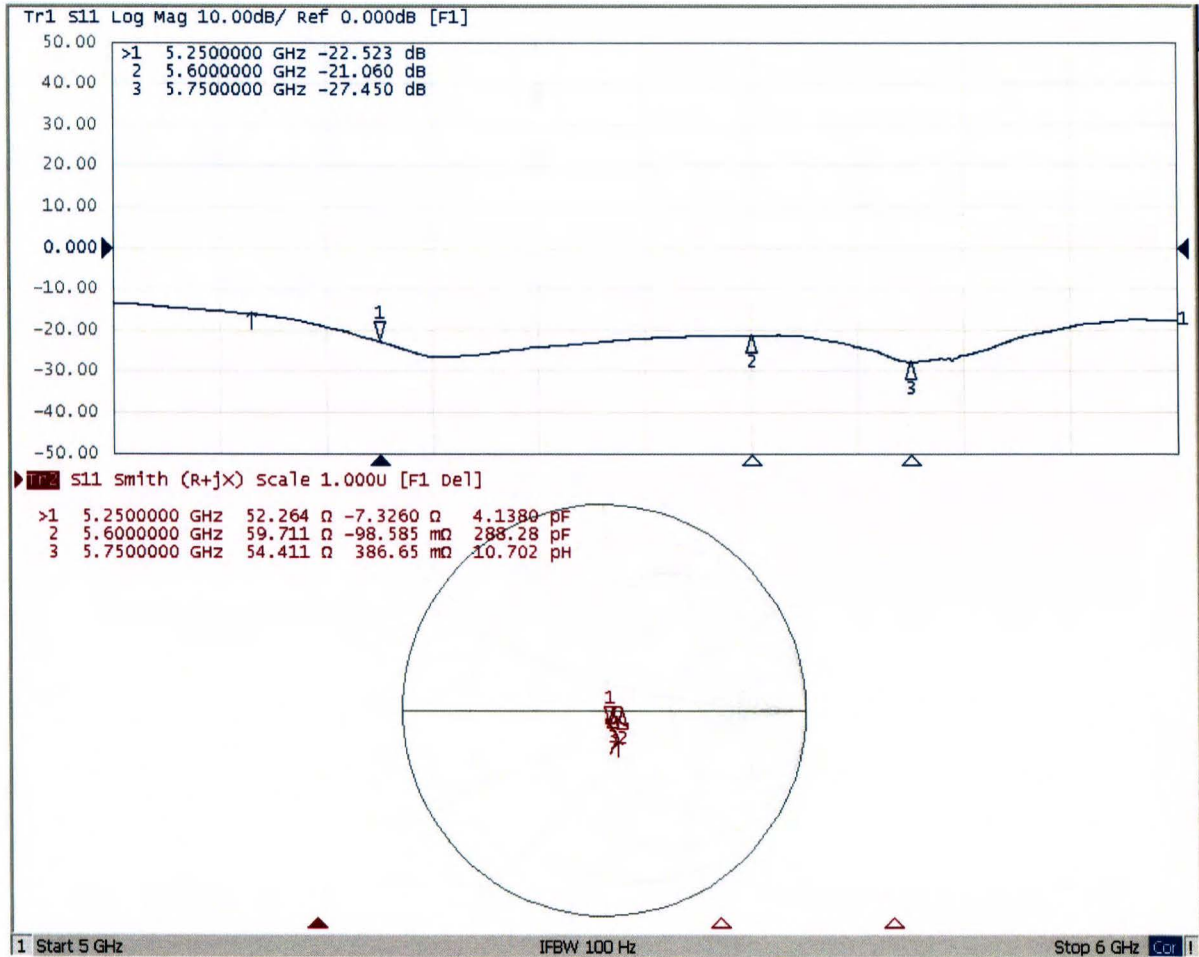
Tr1 S11 Log Mag 10.00dB/ Ref 0.000dB [F1]

>1 5.2500000 GHz -22.523 dB
2 5.6000000 GHz -21.060 dB
3 5.7500000 GHz -27.450 dB

50.00
40.00
30.00
20.00
10.00
0.000
-10.00
-20.00
-30.00
-40.00
-50.00

1
1
2
3
1

Tr2 S11 Smith (R+jX) Scale 1.000U [F1 Del]

>1 5.2500000 GHz 52.264 Ω -7.3260 Ω 4.1380 pF
2 5.6000000 GHz 59.711 Ω -98.585 mΩ 288.28 pF
3 5.7500000 GHz 54.411 Ω 386.65 mΩ 10.702 pH

1
1 Start 5 GHz IFBW 100 Hz Stop 6 GHz Cor !